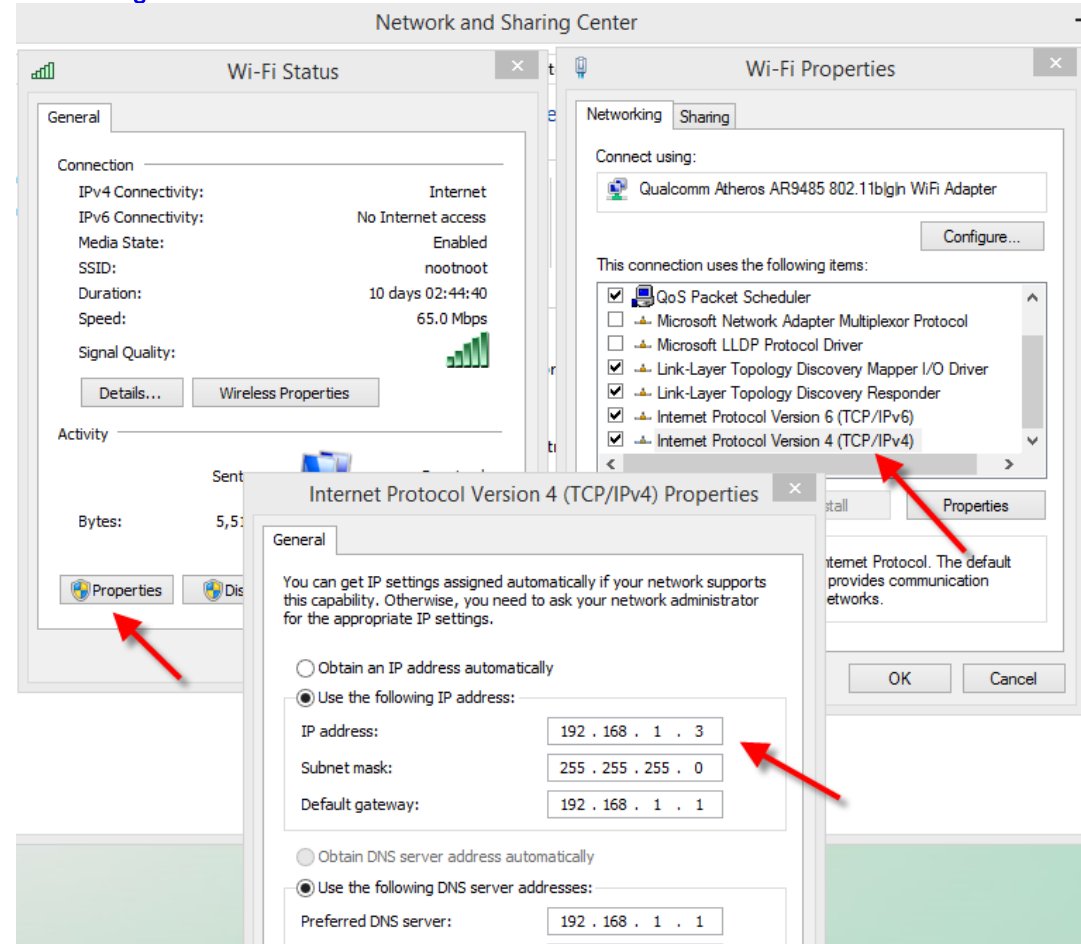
Network and Sharing Center

Wi-Fi Status

General

Connection
IPv4 Connectivity: Internet
IPv6 Connectivity: No Internet access
Media State: Enabled
SSID: nootnoot
Duration: 10 days 02:44:40
Speed: 65.0 Mbps
Signal Quality:

Details... Wireless Properties

Activity

Sent

Bytes: 5,51

Properties Dis

Wi-Fi Properties

Networking Sharing

Connect using:
Qualcomm Atheros AR9485 802.11b|g|n WiFi Adapter

Configure...

This connection uses the following items:
QoS Packet Scheduler
Microsoft Network Adapter Multiplexor Protocol
Microsoft LLDP Protocol Driver
Link-Layer Topology Discovery Mapper I/O Driver
Link-Layer Topology Discovery Responder
Internet Protocol Version 6 (TCP/IPv6)
Internet Protocol Version 4 (TCP/IPv4)

stall Properties

nternet Protocol. The default provides communication etworks.

OK Cancel

Internet Protocol Version 4 (TCP/IPv4) Properties

General

You can get IP settings assigned automatically if your network supports this capability. Otherwise, you need to ask your network administrator for the appropriate IP settings.

Obtain an IP address automatically
Use the following IP address:
IP address: 192 . 168 . 1 . 3
Subnet mask: 255 . 255 . 255 . 0
Default gateway: 192 . 168 . 1 . 1

Obtain DNS server address automatically
Use the following DNS server addresses:
Preferred DNS server: 192 . 168 . 1 . 1